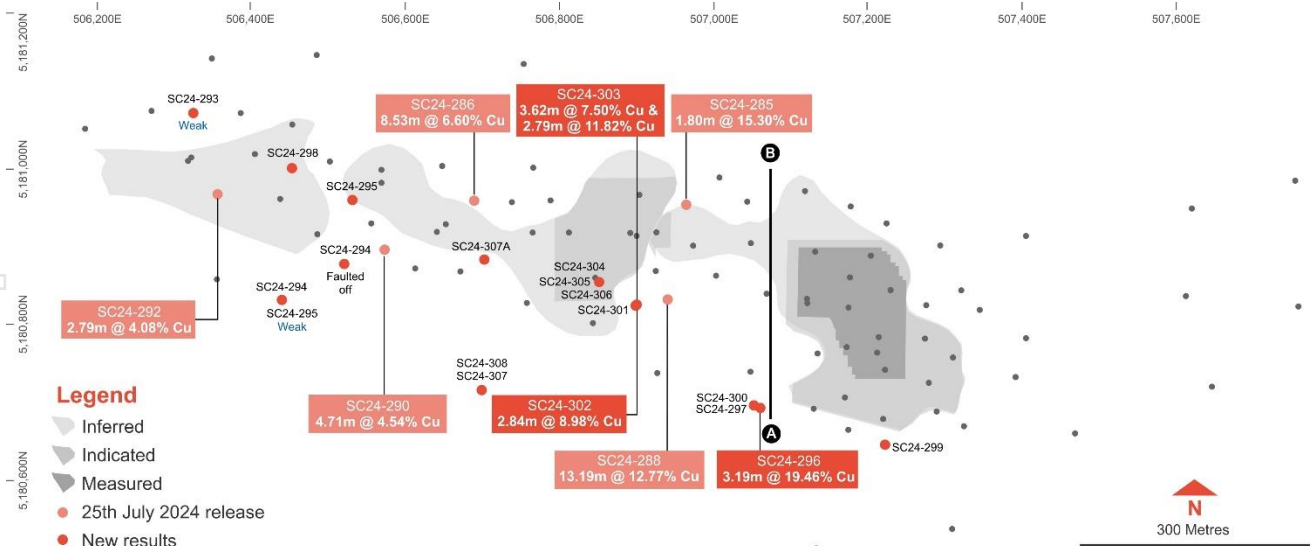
506,200E 506,400E 506,600E 506,800E 507,000E 507,200E 507,400E 507,600E

5,181,200N
5,181,000N
5,180,800N
5,180,600N

SC24-293
Weak

SC24-298

SC24-295

SC24-286
8.53m @ 6.60% Cu

SC24-303
3.62m @ 7.50% Cu &
2.79m @ 11.82% Cu

SC24-285
1.80m @ 15.30% Cu

B

SC24-294
Faulted off

SC24-307A

SC24-304
SC24-305
SC24-306

SC24-301

SC24-294
SC24-295
Weak

SC24-292
2.79m @ 4.08% Cu

SC24-308
SC24-307

SC24-300
SC24-297

A

SC24-299

SC24-290
4.71m @ 4.54% Cu

SC24-302
2.84m @ 8.98% Cu

SC24-288
13.19m @ 12.77% Cu

SC24-296
3.19m @ 19.46% Cu

Legend
Inferred
Indicated
Measured
25th July 2024 release
New results

N
300 Metres